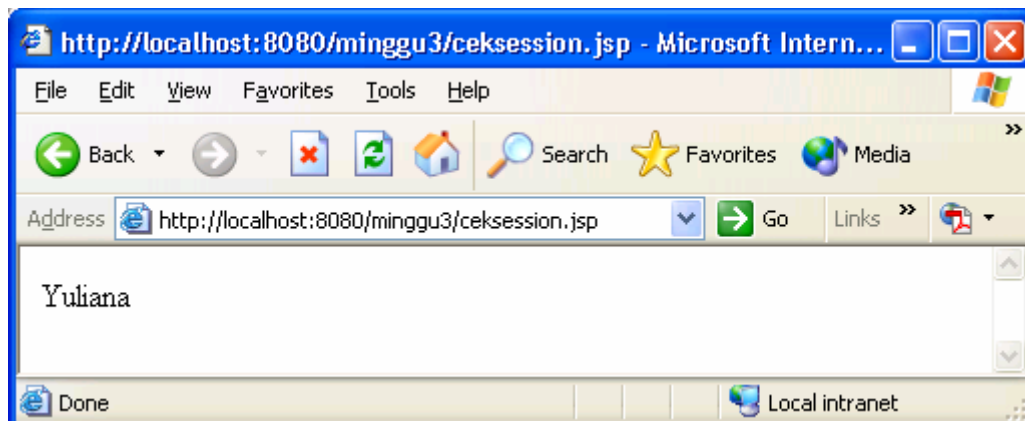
http://localhost:8080/minggu3/ceksession.jsp - Microsoft Intern...

File Edit View Favorites Tools Help

Back Search Favorites Media

Address http://localhost:8080/minggu3/ceksession.jsp Go Links

Yuliana

Done Local intranet